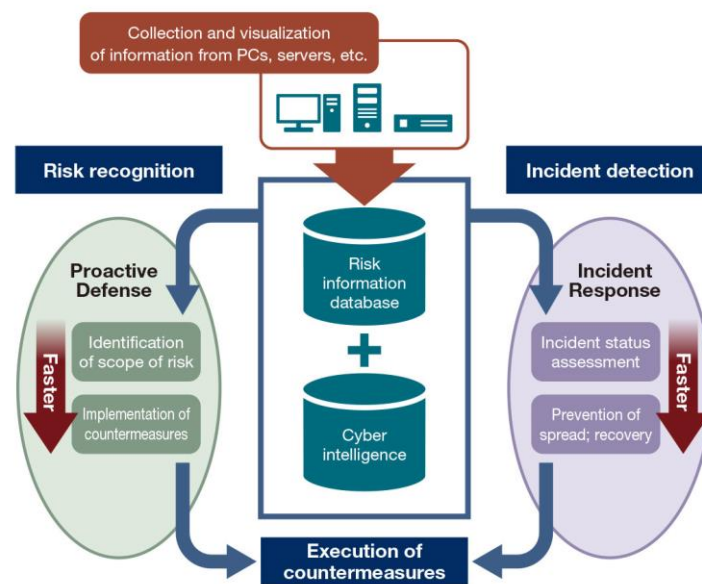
Collection and visualization of information from PCs, servers, etc.

Risk recognition

Incident detection

Proactive Defense

Faster

Identification of scope of risk

Implementation of countermeasures

Risk information database

+

Cyber intelligence

Incident Response

Faster

Incident status assessment

Prevention of spread; recovery

Execution of countermeasures